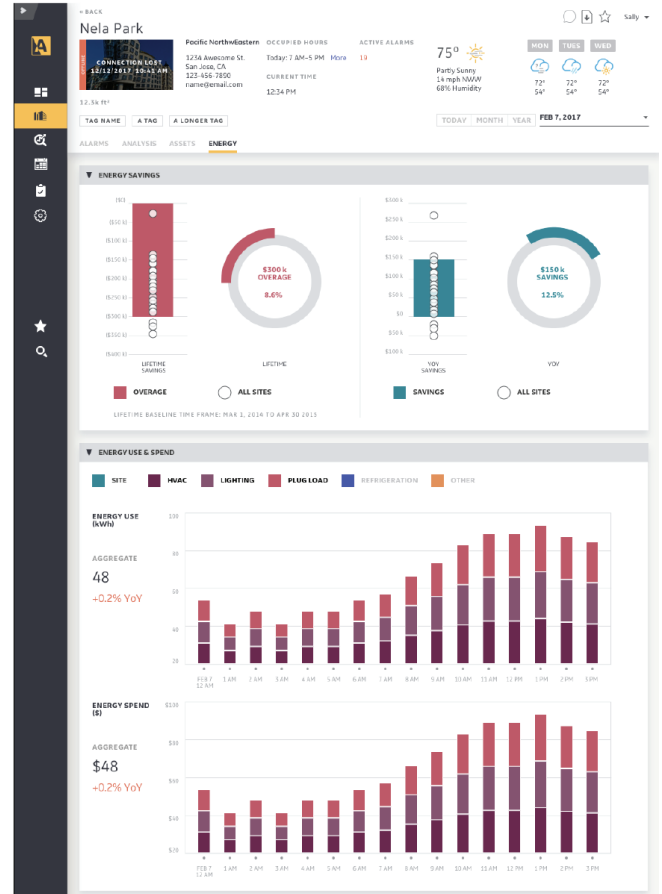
« BACK

Nela Park

Sally

CONNECTION LOST
12/12/2017 - 10:41 AM

12.3k ft²

Pacific NorthWestern
1234 Awesome St.
San Jose, CA
123-456-7890
name@email.com

OCCUPIED HOURS
Today: 7 AM – 5 PM More

CURRENT TIME
12:34 PM

ACTIVE ALARMS
18

75°
Partly Sunny
14 mph NWW
68% Humidity

MON TUES WED
72° 54°
72° 54°
72° 54°

TAG NAME A TAG A LONGER TAG

TODAY MONTH YEAR FEB 7, 2017

ALARMS ANALYSIS ASSETS ENERGY

▼ ENERGY SAVINGS

($0)
($50 k)
($100 k)
($150 k)
($200 k)
($250 k)
($300 k)
($350 k)
($400 k)

LIFETIME SAVINGS

$300 k OVERAGE
8.6%

LIFETIME

$300 k
$250 k
$200 k
$150 k
$100 k
$50 k
$0
$50 k
$100 k

YOY SAVINGS

$150 k SAVINGS
12.5%

YOY

OVERAGE ALL SITES SAVINGS ALL SITES

LIFETIME BASELINE TIME FRAME: MAR 1, 2014 TO APR 30 2015

▼ ENERGY USE & SPEND

SITE HVAC LIGHTING PLUG LOAD REFRIGERATION OTHER

ENERGY USE (kWh)

AGGREGATE
48
+0.2% YoY

100
80
60
40
20

FEB 7 12 AM 1 AM 2 AM 3 AM 4 AM 5 AM 6 AM 7 AM 8 AM 9 AM 10 AM 11 AM 12 PM 1 PM 2 PM 3 PM

ENERGY SPEND ($)

AGGREGATE
$48
+0.2% YoY

$100
$80
$60
$40
$20

FEB 7 12 AM 1 AM 2 AM 3 AM 4 AM 5 AM 6 AM 7 AM 8 AM 9 AM 10 AM 11 AM 12 PM 1 PM 2 PM 3 PM